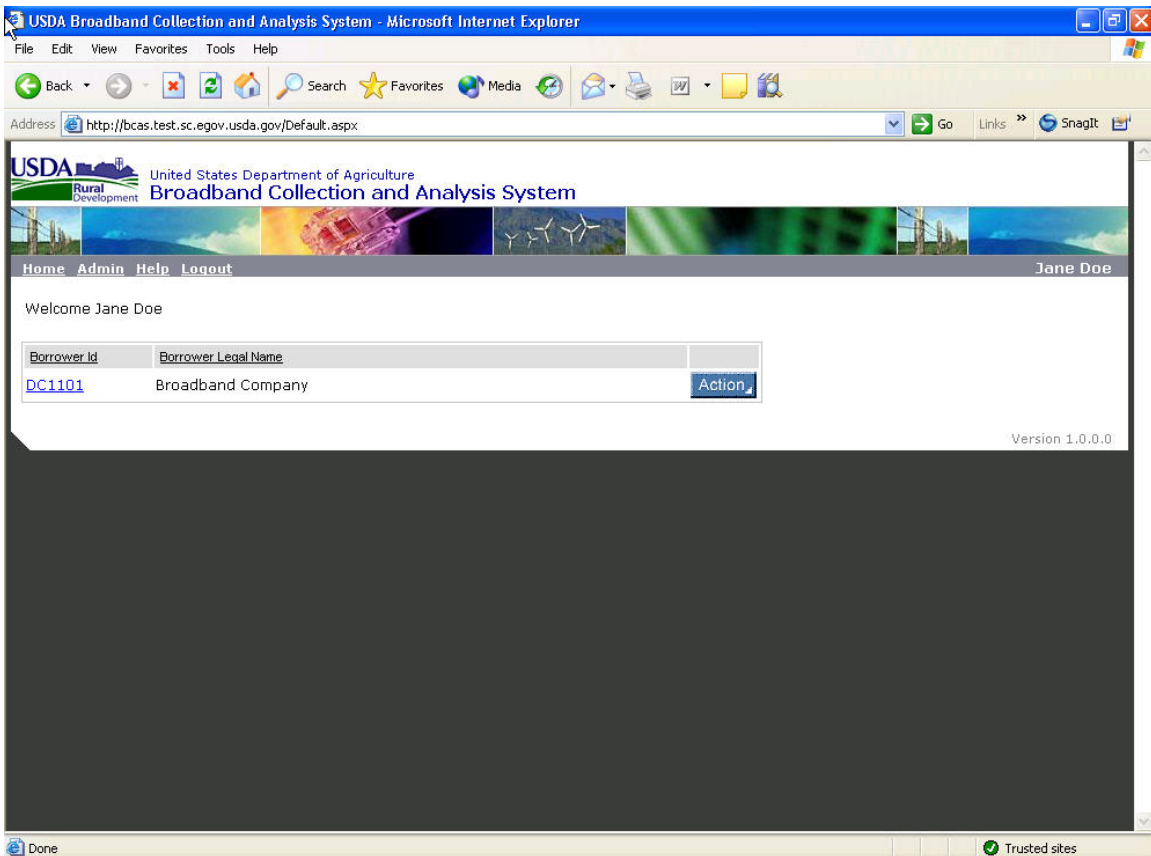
USDA Broadband Collection and Analysis System - Microsoft Internet Explorer

File Edit View Favorites Tools Help

Back Search Favorites Media

Address http://bcas.test.sc.egov.usda.gov/Default.aspx Go Links » SnagIt

USDA Rural Development

United States Department of Agriculture
Broadband Collection and Analysis System

Home Admin Help Logout Jane Doe

Welcome Jane Doe

| Borrower Id | Borrower Legal Name | |
|---|---|---|
| DC1101 | Broadband Company | Action |

Version 1.0.0.0

Done Trusted sites